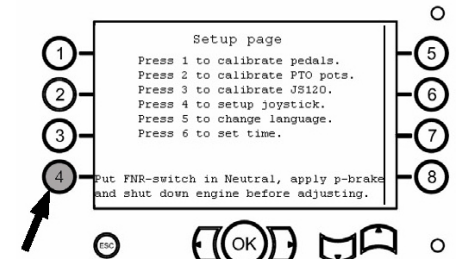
Setup page

Press 1 to calibrate pedals.
Press 2 to calibrate PTO pots.
Press 3 to calibrate JS120.
Press 4 to setup joystick.
Press 5 to change language.
Press 6 to set time.

Put FNR-switch in Neutral, apply p-brake and shut down engine before adjusting.

1
2
3
4
5
6
7
8
ESC
OK